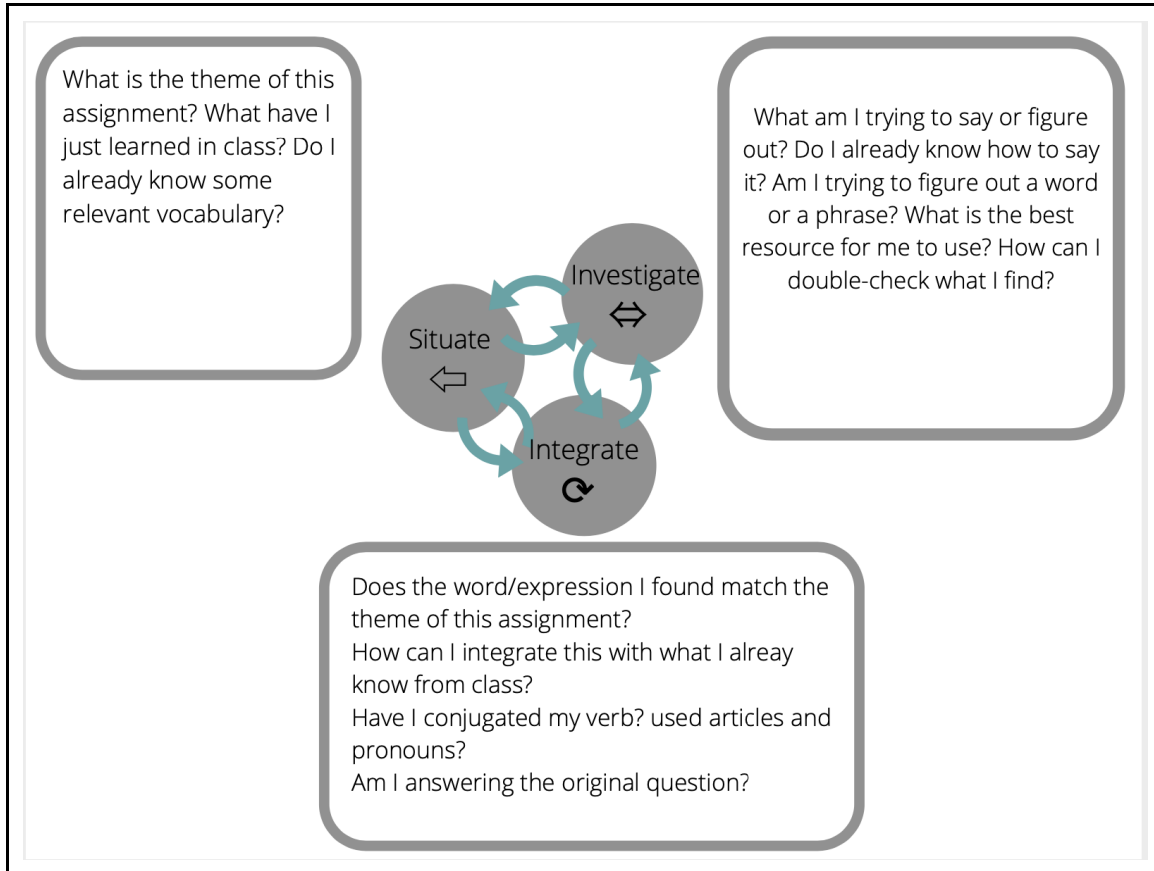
What is the theme of this assignment? What have I just learned in class? Do I already know some relevant vocabulary?

What am I trying to say or figure out? Do I already know how to say it? Am I trying to figure out a word or a phrase? What is the best resource for me to use? How can I double-check what I find?

Investigate
⇔

Situate
⇦

Integrate
⟳

Does the word/expression I found match the theme of this assignment?
How can I integrate this with what I alreay know from class?
Have I conjugated my verb? used articles and pronouns?
Am I answering the original question?